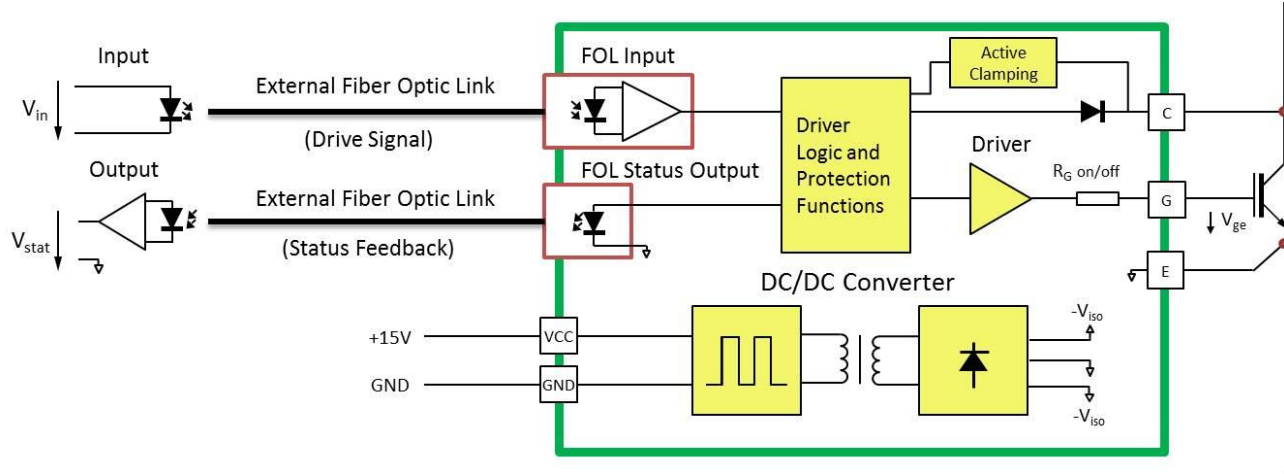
Input

$V_{in}$

External Fiber Optic Link

(Drive Signal)

Output

$V_{stat}$

External Fiber Optic Link

(Status Feedback)

FOL Input

FOL Status Output

Active Clamping

Driver Logic and Protection Functions

Driver

$R_G$ on/off

C

G

E

$V_{ge}$

DC/DC Converter

+15V

VCC

GND

GND

$-V_{iso}$

$-V_{iso}$